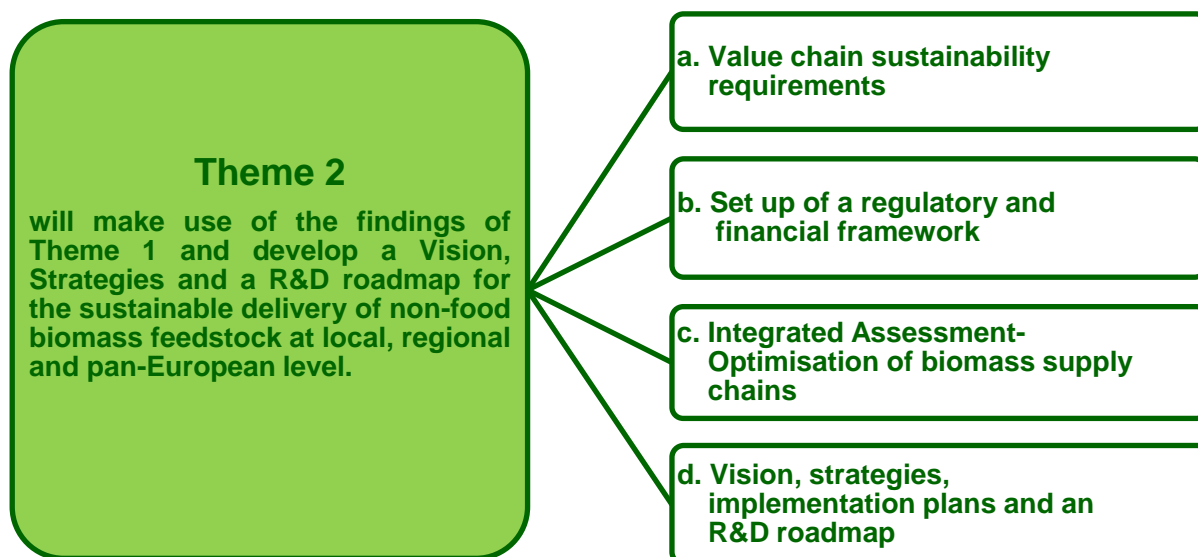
Theme 2

will make use of the findings of Theme 1 and develop a Vision, Strategies and a R&D roadmap for the sustainable delivery of non-food biomass feedstock at local, regional and pan-European level.

a. Value chain sustainability requirements

b. Set up of a regulatory and financial framework

c. Integrated Assessment-Optimisation of biomass supply chains

d. Vision, strategies, implementation plans and an R&D roadmap